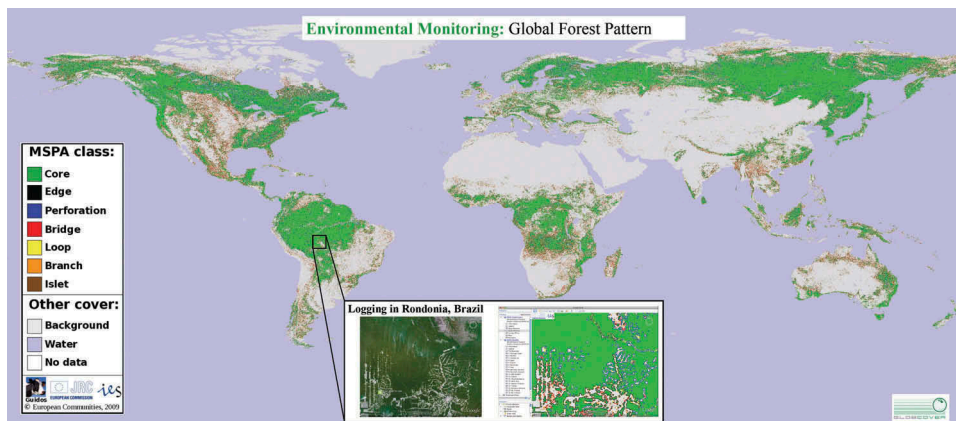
Environmental Monitoring: Global Forest Pattern

MSPA class:
Core
Edge
Perforation
Bridge
Loop
Branch
Islet

Other cover:
Background
Water
No data

Guidos
JRC
EUROPEAN COMMISSION
ies
© European Communities, 2009

Logging in Rondonia, Brazil

GLOBCOVER